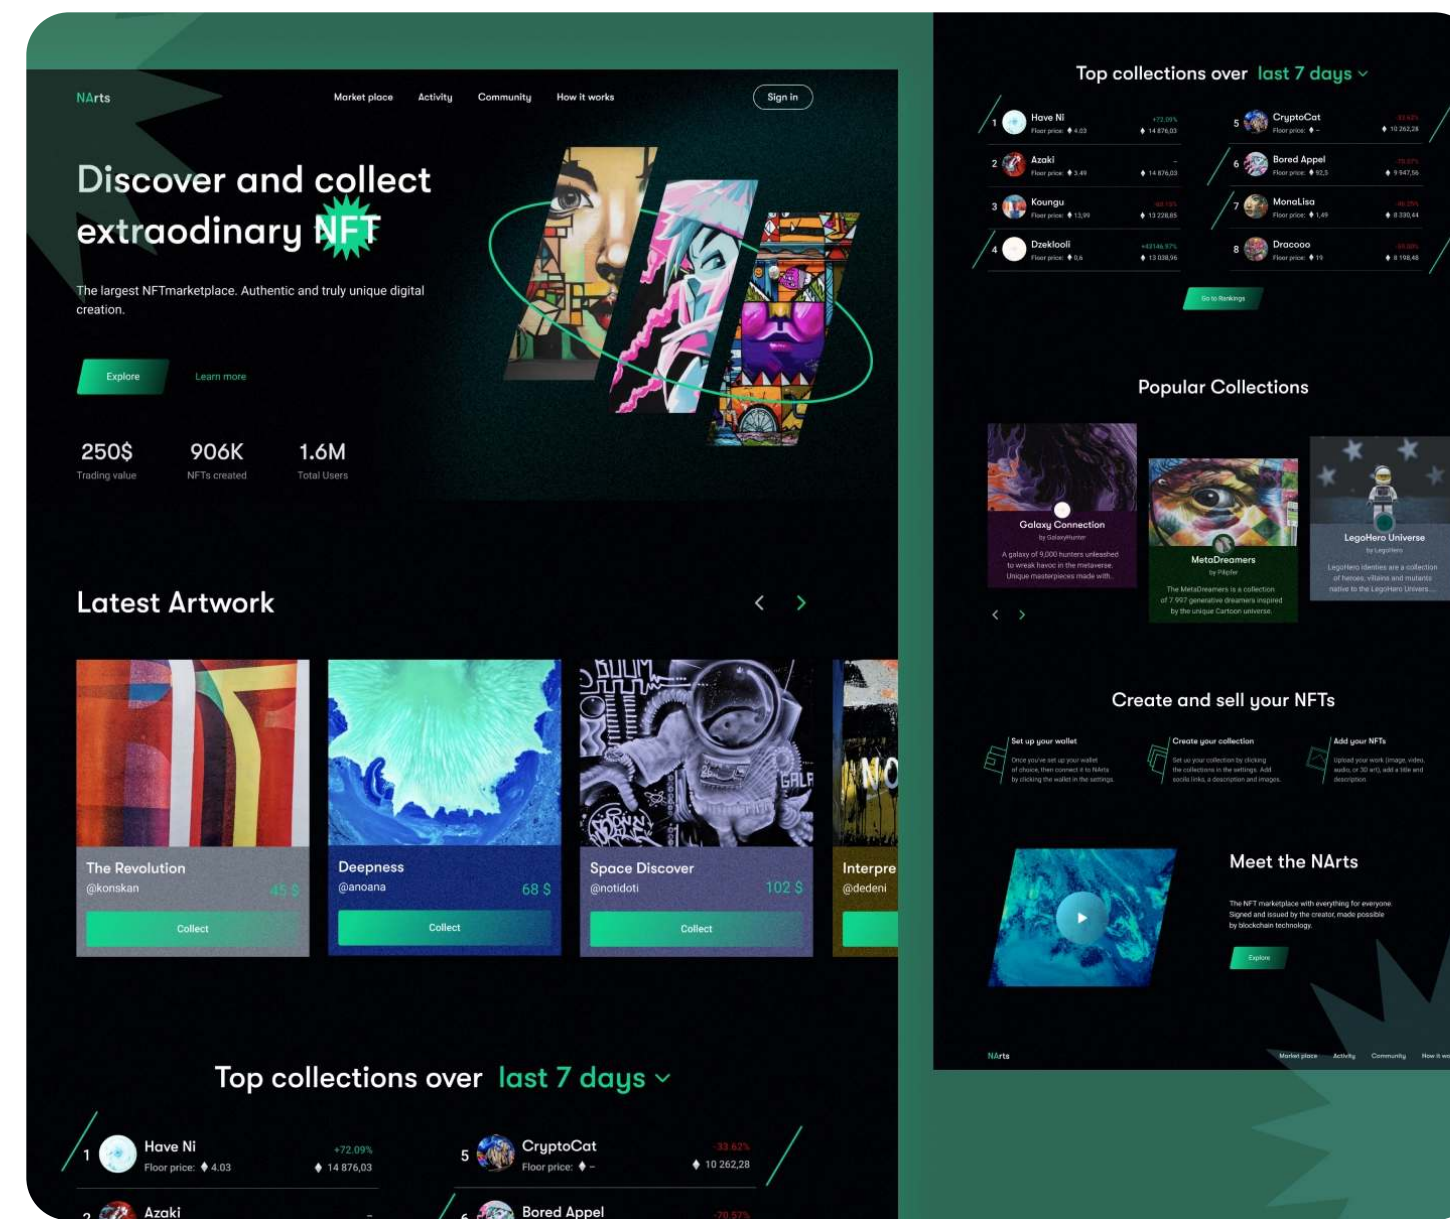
NArts

Market place Activity Community How it works

Sign in

Discover and collect extraodinary NFT

The largest NFTmarketplace. Authentic and truly unique digital creation.

Explore Learn more

250$ Trading value

906K NFTs created

1.6M Total Users

Latest Artwork

The Revolution
@konskan
45 $
Collect

Deepness
@anoana
68 $
Collect

Space Discover
@notidoti
102 $
Collect

Interpre
@dedeni

Top collections over last 7 days

1 Have Ni
Floor price: 4.03
+72.09%
14 876,03

5 CryptoCat
Floor price: –
-33.62%
10 262,28

2 Azaki
–

6 Bored Appel
-70.57%

Top collections over last 7 days

1 Have Ni
Floor price: 4.03
+72.09%
14 876,03

2 Azaki
Floor price: 3.49
–
14 876,03

3 Koungu
Floor price: 13,99
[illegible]
13 228,85

4 Dzeklooli
Floor price: 0,6
+43146.97%
13 038,96

5 CryptoCat
Floor price: –
-33.62%
10 262,28

6 Bored Appel
Floor price: 92,5
-70.57%
9 947,56

7 MonaLisa
Floor price: 1,49
-40.25%
8 330,44

8 Dracooo
Floor price: 19
-59.08%
8 198,48

Go to Rankings

Popular Collections

Galaxy Connection
by GalaxyHunter
A galaxy of 9,000 hunters unleashed to wreak havoc in the metaverse. Unique masterpieces made with...

MetaDreamers
by Pikpfer
The MetaDreamers is a collection of 7 997 generative dreamers inspired by the unique Cartoon universe.

LegoHero Universe
by LegoHero
LegoHero identies are a collection of heroes, villains and mutants native to the LegoHero Univers...

Create and sell your NFTs

Set up your wallet
Once you've set up your wallet of choice, then connect it to NArts by clicking the wallet in the settings.

Create your collection
Set up your collection by clicking the collections in the settings. Add socils links, a description and images.

Add your NFTs
Upload your work (image, video, audio, or 3D art), add a title and description.

Meet the NArts

The NFT marketplace with everything for everyone. Signed and issued by the creator, made possible by blockchain technology.

Explore

NArts

Market place Activity Community How it wo